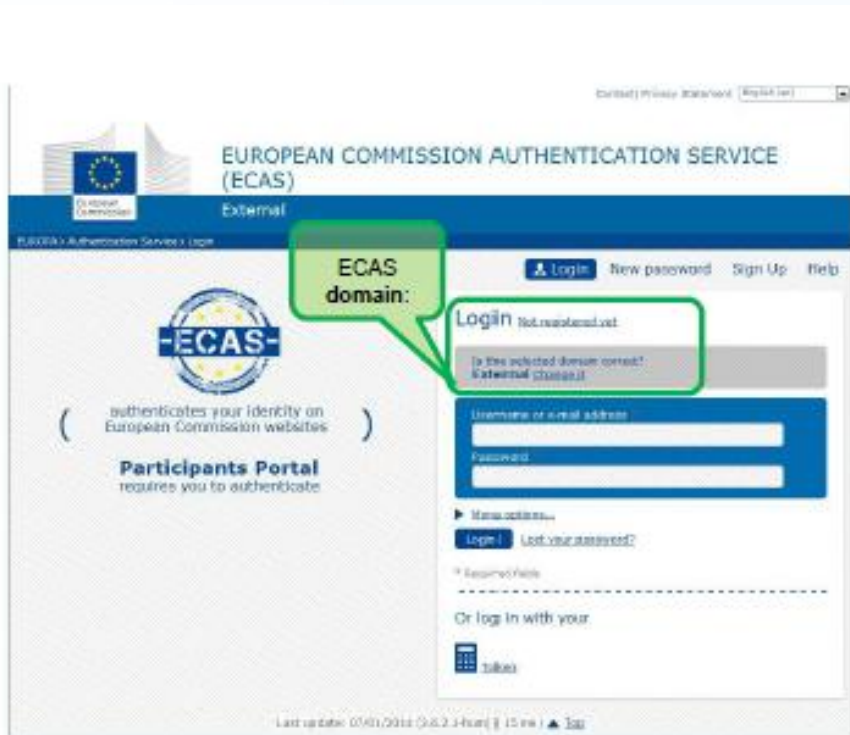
Contact | Privacy statement English (en)

European Commission

EUROPEAN COMMISSION AUTHENTICATION SERVICE (ECAS)

External

EUROPA › Authentication Service › Login

ECAS domain:

Login New password Sign Up Help

-ECAS-

( authenticates your identity on European Commission websites )

Participants Portal
requires you to authenticate

Login Not registered yet

Is the selected domain correct?
External Change it

Username or e-mail address

Password

▶ More options...

Login! Lost your password?

* Required fields

Or log in with your

Token

Last update: 07/01/2014 (3.8.2.1-hum) | 15 ms | ▲ Top